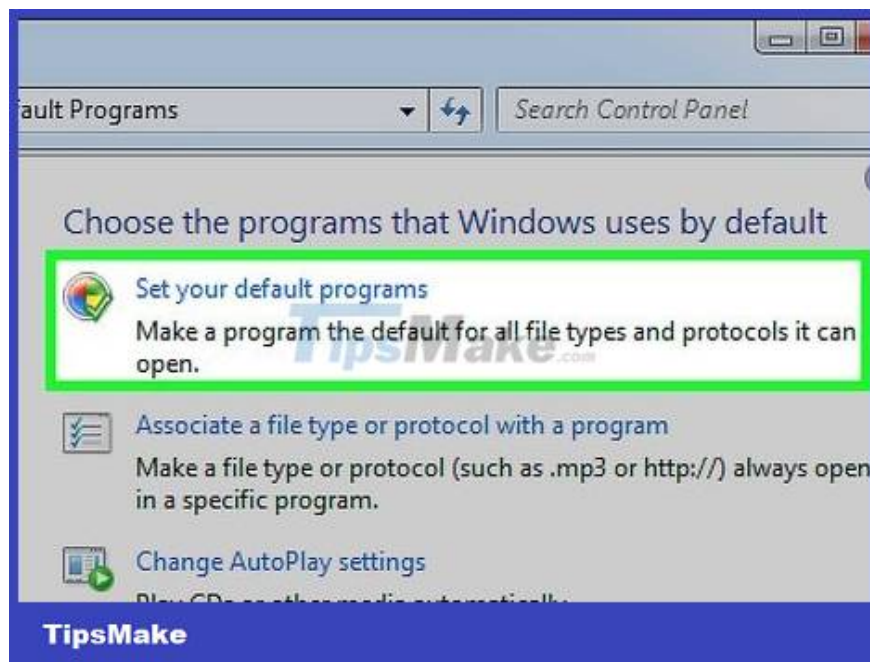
fault Programs

Search Control Panel

Choose the programs that Windows uses by default

Set your default programs

Make a program the default for all file types and protocols it can open.

TipsMake.com

Associate a file type or protocol with a program

Make a file type or protocol (such as .mp3 or http://) always open in a specific program.

Change AutoPlay settings

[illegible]

TipsMake